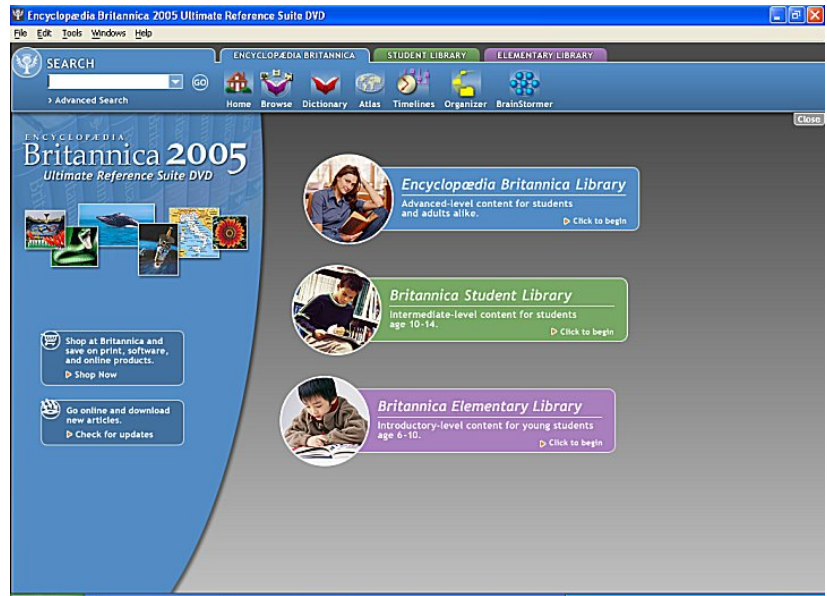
Encyclopædia Britannica 2005 Ultimate Reference Suite DVD

File Edit Tools Windows Help

SEARCH

GO

› Advanced Search

ENCYCLOPÆDIA BRITANNICA STUDENT LIBRARY ELEMENTARY LIBRARY

Home Browse Dictionary Atlas Timelines Organizer BrainStormer

Close

ENCYCLOPÆDIA
Britannica 2005
Ultimate Reference Suite DVD

Encyclopædia Britannica Library
Advanced-level content for students and adults alike.
Click to begin

Britannica Student Library
Intermediate-level content for students age 10-14.
Click to begin

Britannica Elementary Library
Introductory-level content for young students age 6-10.
Click to begin

Shop at Britannica and save on print, software, and online products.
Shop Now

Go online and download new articles.
Check for updates